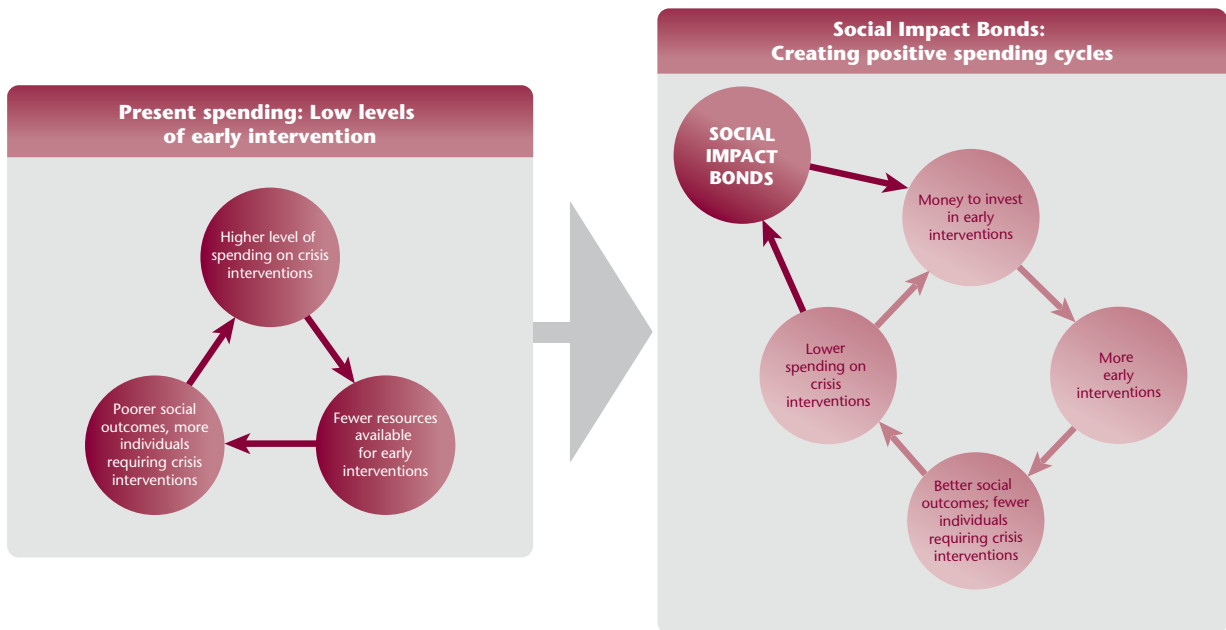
Present spending: Low levels of early intervention

Higher level of spending on crisis interventions

Fewer resources available for early interventions

Poorer social outcomes, more individuals requiring crisis interventions

Social Impact Bonds: Creating positive spending cycles

SOCIAL IMPACT BONDS

Money to invest in early interventions

More early interventions

Better social outcomes; fewer individuals requiring crisis interventions

Lower spending on crisis interventions